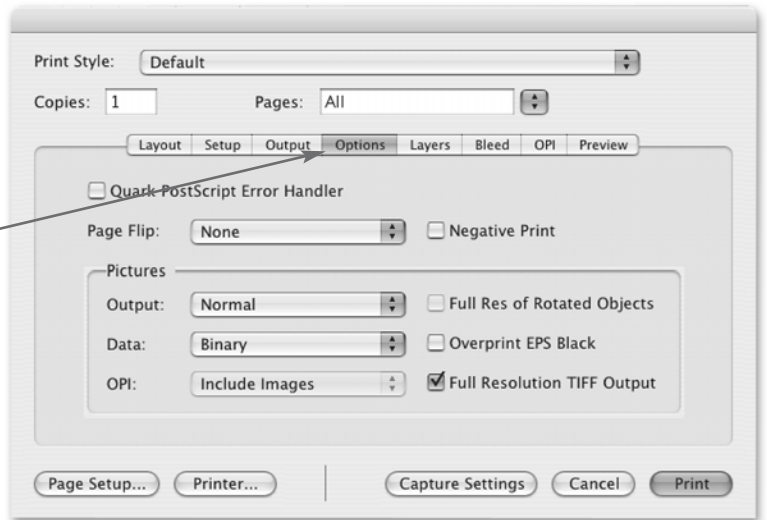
Print Style: Default

Copies: 1 Pages: All

Layout Setup Output Options Layers Bleed OPI Preview

Quark PostScript Error Handler

Page Flip: None

Negative Print

Pictures

Output: Normal

Full Res of Rotated Objects

Data: Binary

Overprint EPS Black

OPI: Include Images

Full Resolution TIFF Output

Page Setup... Printer... Capture Settings Cancel Print